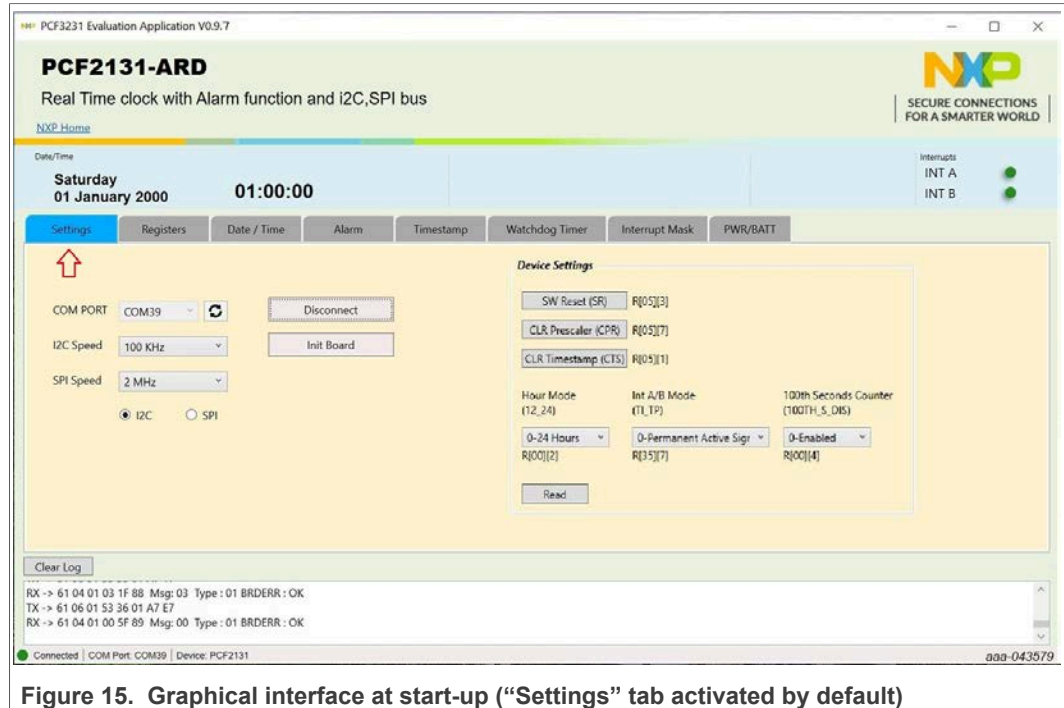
PCF3231 Evaluation Application V0.9.7

PCF2131-ARD

Real Time clock with Alarm function and i2C,SPI bus

NXP Home

SECURE CONNECTIONS FOR A SMARTER WORLD

Date/Time

Saturday
01 January 2000

01:00:00

Interrupts
INT A
INT B

Settings | Registers | Date / Time | Alarm | Timestamp | Watchdog Timer | Interrupt Mask | PWR/BATT

COM PORT COM39

Disconnect

I2C Speed 100 KHz

Init Board

SPI Speed 2 MHz

I2C SPI

Device Settings

SW Reset (SR) R[05][3]

CLR Prescaler (CPR) R[05][7]

CLR Timestamp (CTS) R[05][1]

Hour Mode (12_24)

Int A/B Mode (TI_TP)

100th Seconds Counter (100TH_S_DIS)

0-24 Hours
R[00][2]

0-Permanent Active Sigr
R[35][7]

0-Enabled
R[00][4]

Read

Clear Log

RX -> 61 04 01 03 1F 88 Msg: 03 Type : 01 BRDERR : OK
TX -> 61 06 01 53 36 01 A7 E7
RX -> 61 04 01 00 5F 89 Msg: 00 Type : 01 BRDERR : OK

Connected | COM Port: COM39 | Device: PCF2131

aaa-043579

Figure 15. Graphical interface at start-up ("Settings" tab activated by default)